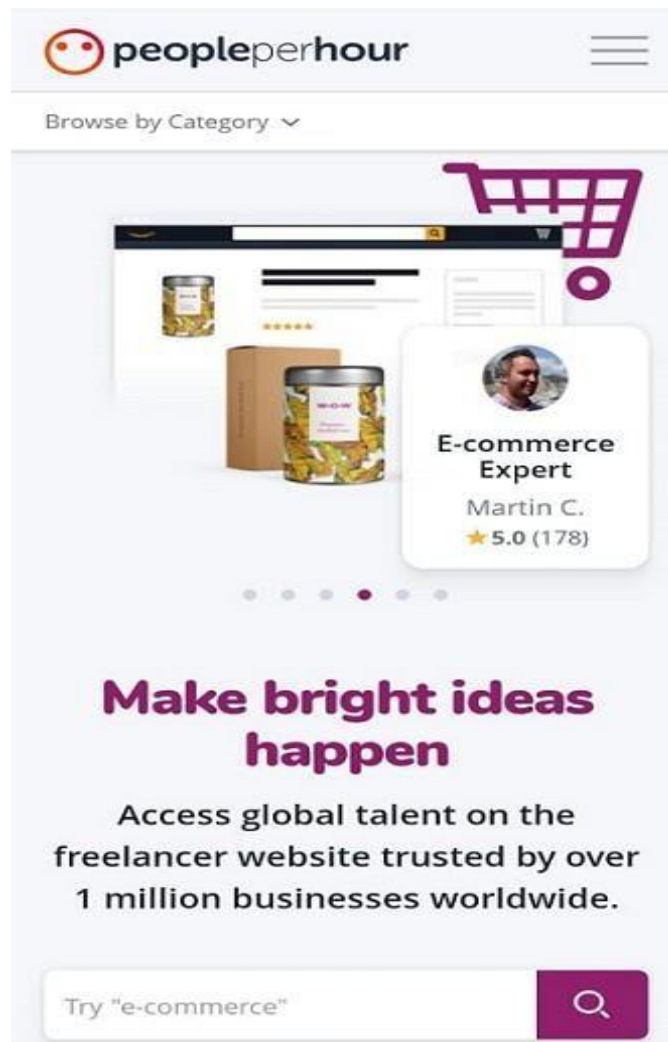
peopleperhour

Browse by Category

E-commerce Expert
Martin C.
★5.0 (178)

Make bright ideas happen

Access global talent on the freelancer website trusted by over 1 million businesses worldwide.

Try "e-commerce"